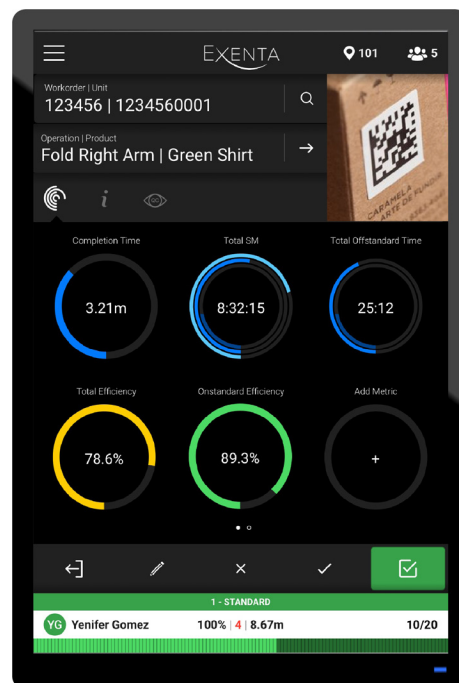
EXENTA

101

5

Workorder | Unit

123456 | 1234560001

Operation | Product

Fold Right Arm | Green Shirt

i

Completion Time

3.21m

Total SM

8:32:15

Total Offstandard Time

25:12

Total Efficiency

78.6%

Onstandard Efficiency

89.3%

Add Metric

+

1 - STANDARD

YG Yenifer Gomez

100% | 4 | 8.67m

10/20